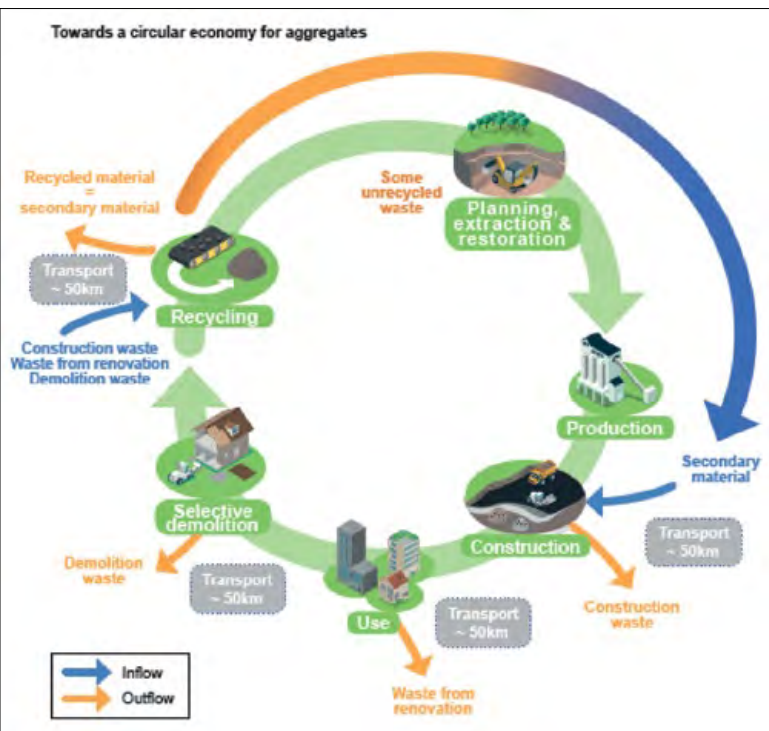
Towards a circular economy for aggregates

Recycled material = secondary material

Some unrecycled waste

Planning, extraction & restoration

Transport ~ 50km

Recycling

Construction waste
Waste from renovation
Demolition waste

Production

Secondary material

Selective demolition

Construction

Transport ~ 50km

Demolition waste

Transport ~ 50km

Use

Transport ~ 50km

Construction waste

Waste from renovation

Inflow
Outflow